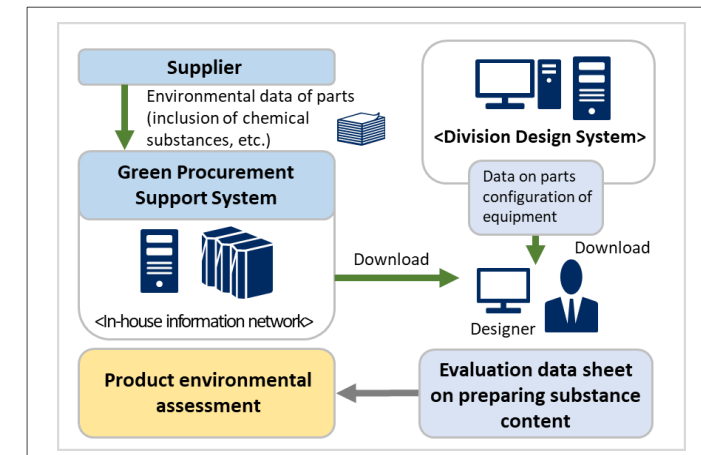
Supplier

Environmental data of parts (inclusion of chemical substances, etc.)

Green Procurement Support System

<In-house information network>

<Division Design System>

Data on parts configuration of equipment

Download

Download

Designer

Product environmental assessment

Evaluation data sheet on preparing substance content